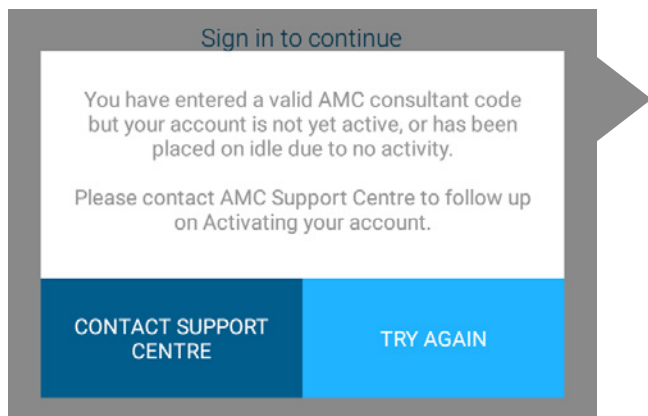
Sign in to continue

You have entered a valid AMC consultant code but your account is not yet active, or has been placed on idle due to no activity.

Please contact AMC Support Centre to follow up on Activating your account.

CONTACT SUPPORT CENTRE

TRY AGAIN